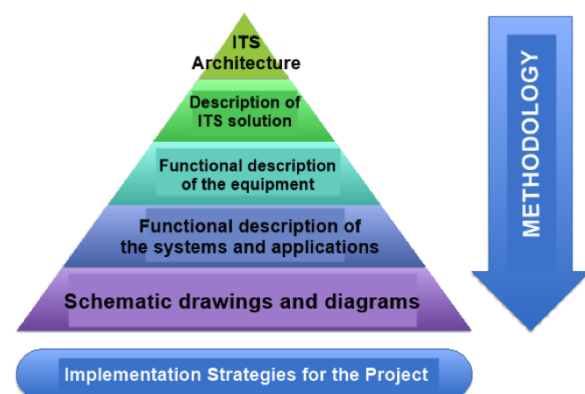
ITS Architecture

Description of ITS solution

Functional description of the equipment

Functional description of the systems and applications

Schematic drawings and diagrams

METHODOLOGY

Implementation Strategies for the Project